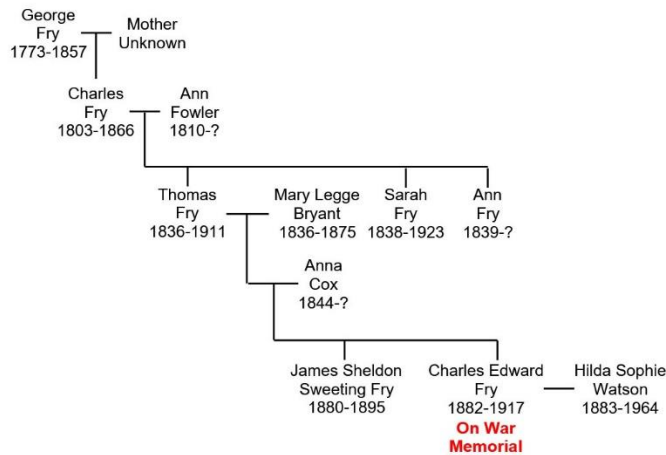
George Fry 1773-1857

Mother Unknown

Charles Fry 1803-1866

Ann Fowler 1810-?

Thomas Fry 1836-1911

Mary Legge Bryant 1836-1875

Sarah Fry 1838-1923

Ann Fry 1839-?

Anna Cox 1844-?

James Sheldon Sweeting Fry 1880-1895

Charles Edward Fry 1882-1917
On War Memorial

Hilda Sophie Watson 1883-1964